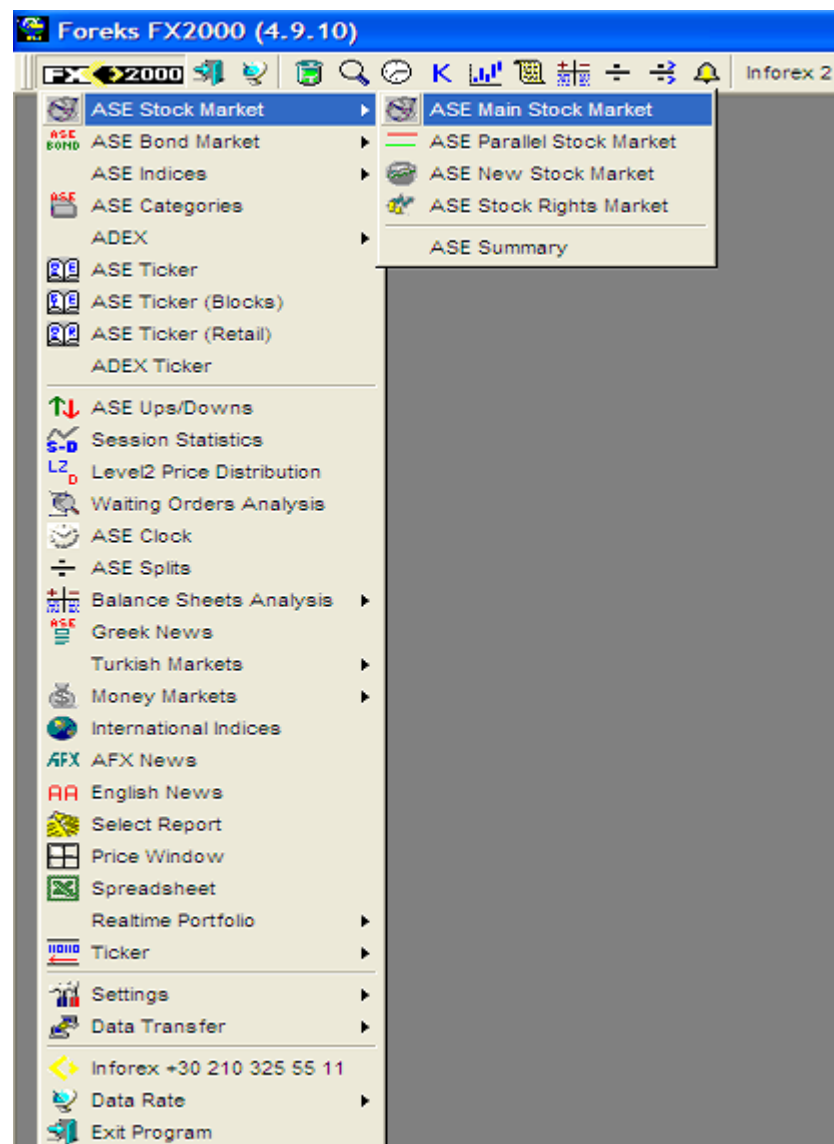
Foreks FX2000 (4.9.10)

FX 2000 K Inforex 2

ASE Stock Market
ASE BOND ASE Bond Market
ASE Indices
ASE ASE Categories
ADEX
ASE Ticker
ASE Ticker (Blocks)
ASE Ticker (Retail)
ADEX Ticker
ASE Ups/Downs
S-D Session Statistics
L2 D Level2 Price Distribution
Waiting Orders Analysis
ASE Clock
ASE Splits
Balance Sheets Analysis
ASE Greek News
Turkish Markets
Money Markets
International Indices
AFX AFX News
AA English News
Select Report
Price Window
Spreadsheet
Realtime Portfolio
Ticker
Settings
Data Transfer
Inforex +30 210 325 55 11
Data Rate
Exit Program

ASE Main Stock Market
ASE Parallel Stock Market
ASE New Stock Market
ASE Stock Rights Market
ASE Summary